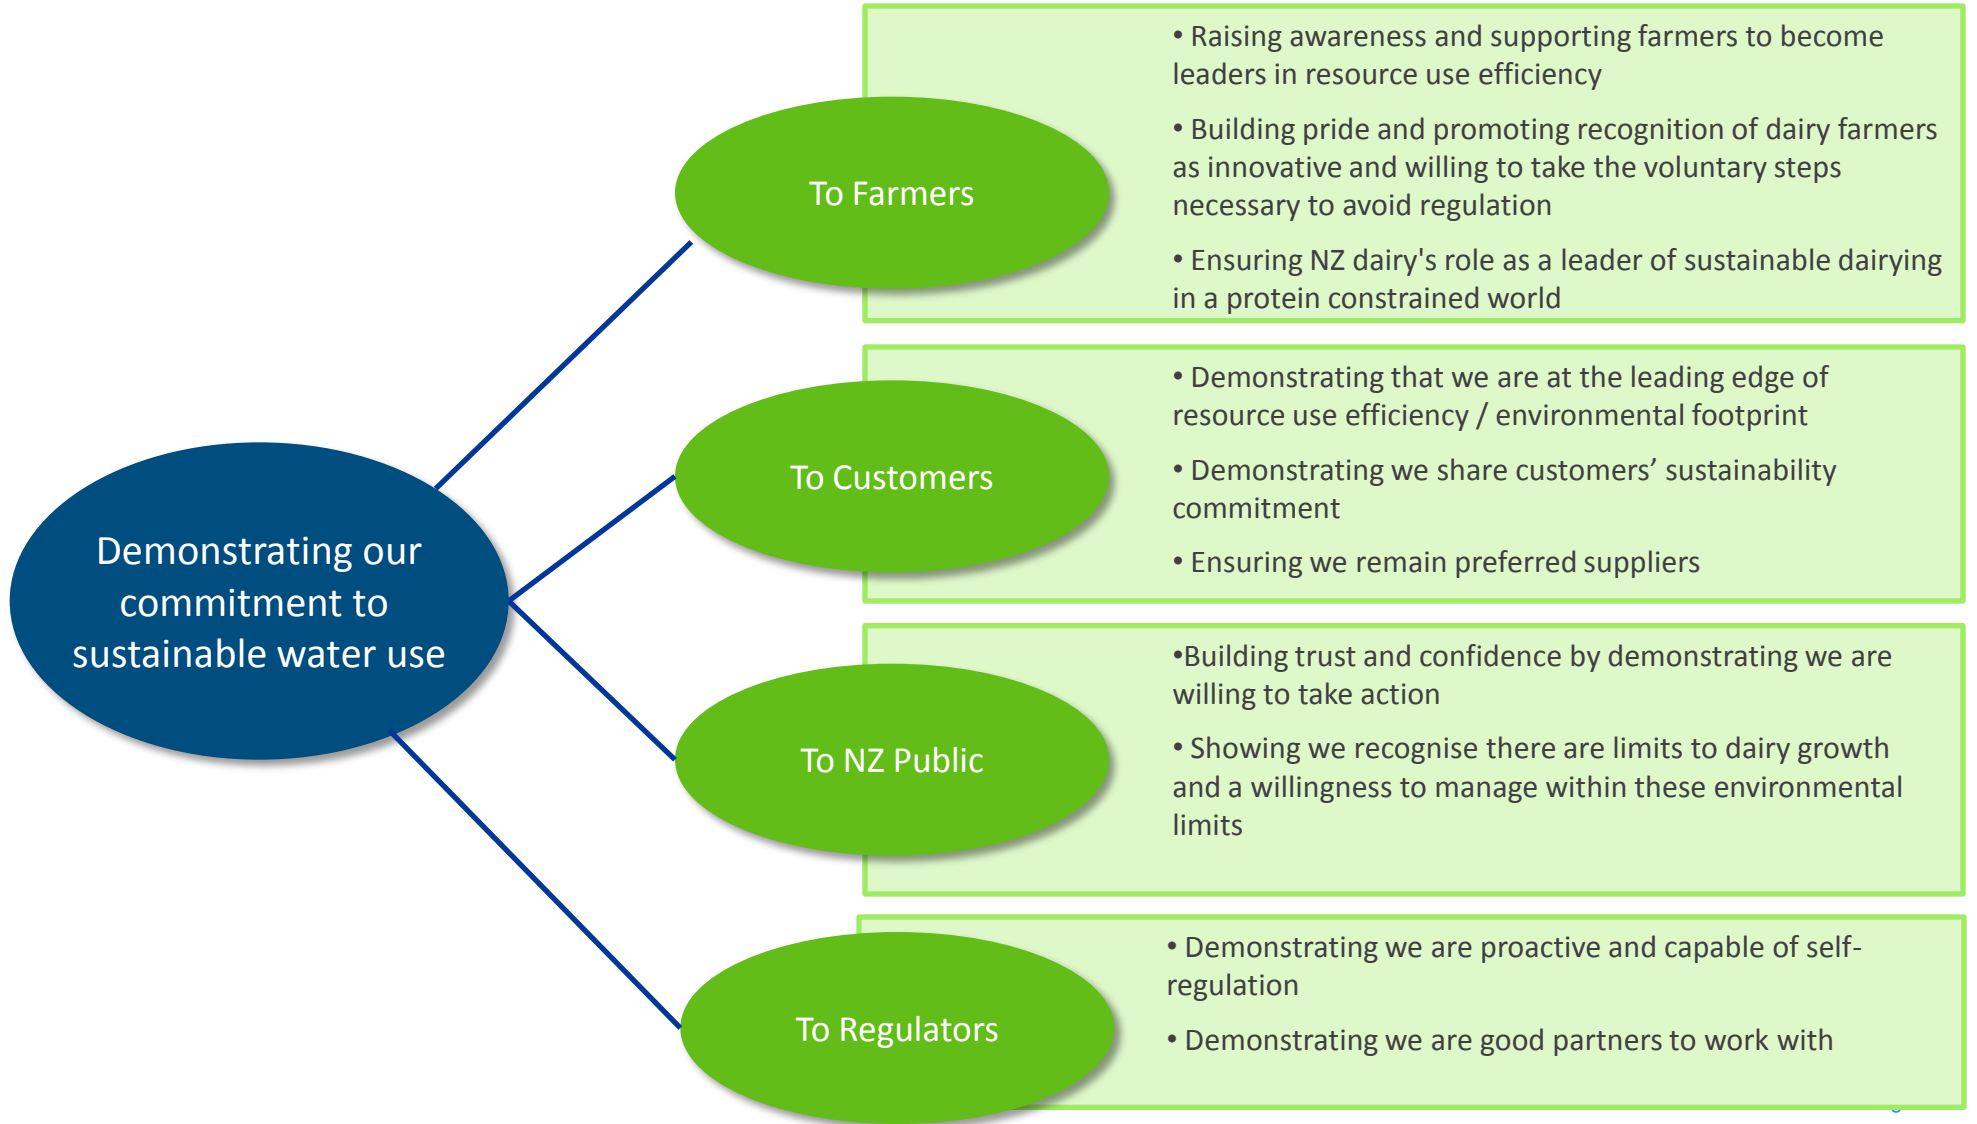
Demonstrating our commitment to sustainable water use

To Farmers

• Raising awareness and supporting farmers to become leaders in resource use efficiency

• Building pride and promoting recognition of dairy farmers as innovative and willing to take the voluntary steps necessary to avoid regulation

• Ensuring NZ dairy's role as a leader of sustainable dairying in a protein constrained world

To Customers

• Demonstrating that we are at the leading edge of resource use efficiency / environmental footprint

• Demonstrating we share customers' sustainability commitment

• Ensuring we remain preferred suppliers

To NZ Public

•Building trust and confidence by demonstrating we are willing to take action

• Showing we recognise there are limits to dairy growth and a willingness to manage within these environmental limits

To Regulators

• Demonstrating we are proactive and capable of self-regulation

• Demonstrating we are good partners to work with